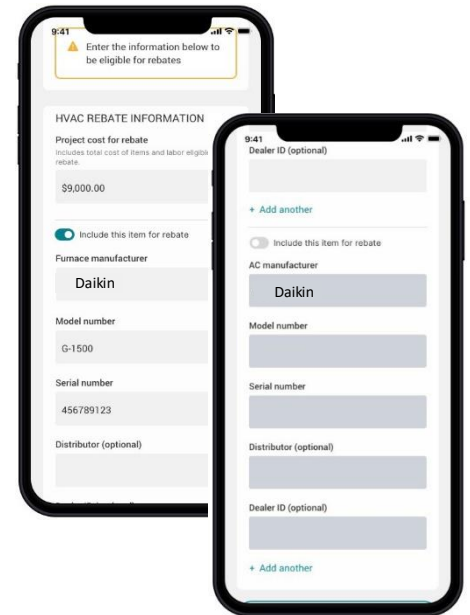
9:41

Enter the information below to be eligible for rebates

HVAC REBATE INFORMATION

Project cost for rebate

Includes total cost of items and labor eligib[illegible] rebate.

$9,000.00

Include this item for rebate

Furnace manufacturer

Daikin

Model number

G-1500

Serial number

456789123

Distributor (optional)

9:41

Dealer ID (optional)

+ Add another

Include this item for rebate

AC manufacturer

Daikin

Model number

Serial number

Distributor (optional)

Dealer ID (optional)

+ Add another